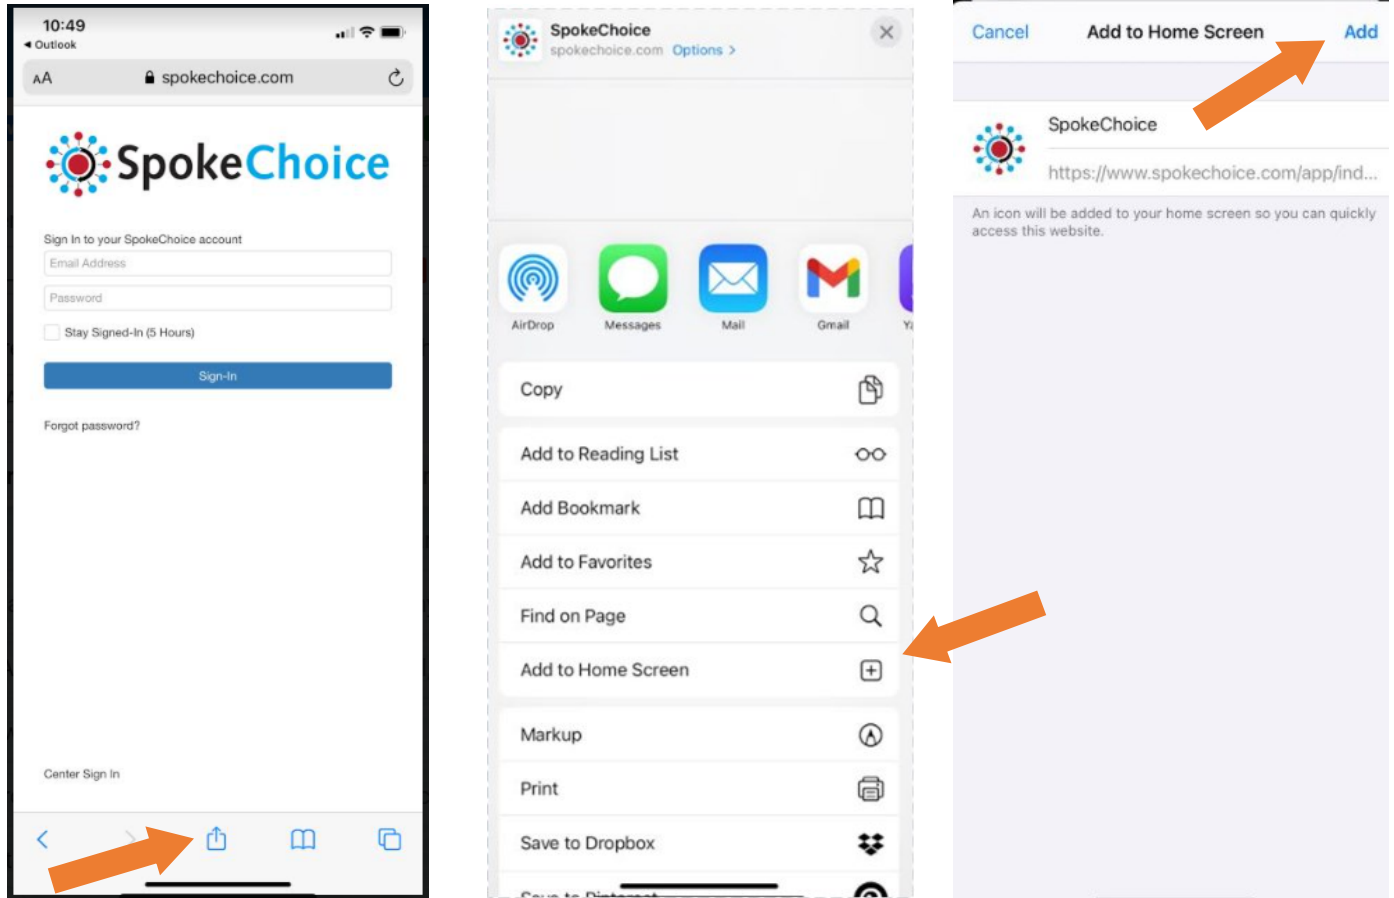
10:49
◂ Outlook

AA spokechoice.com

SpokeChoice

Sign In to your SpokeChoice account

Email Address

Password

Stay Signed-In (5 Hours)

Sign-In

Forgot password?

Center Sign In

SpokeChoice
spokechoice.com Options >

AirDrop
Messages
Mail
Gmail
Y

Copy

Add to Reading List

Add Bookmark

Add to Favorites

Find on Page

Add to Home Screen

Markup

Print

Save to Dropbox

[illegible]

Cancel Add to Home Screen Add

SpokeChoice

https://www.spokechoice.com/app/ind...

An icon will be added to your home screen so you can quickly access this website.